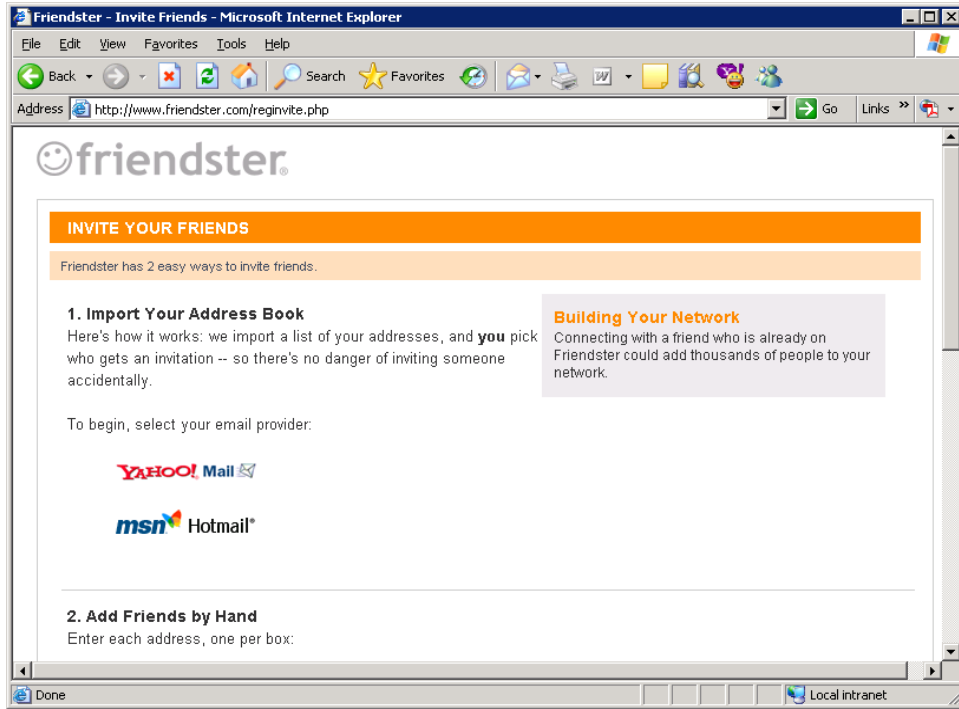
Friendster - Invite Friends - Microsoft Internet Explorer

File Edit View Favorites Tools Help

Back Search Favorites

Address http://www.friendster.com/reginvite.php Go Links

friendster

INVITE YOUR FRIENDS

Friendster has 2 easy ways to invite friends.

1. Import Your Address Book

Here's how it works: we import a list of your addresses, and **you** pick who gets an invitation -- so there's no danger of inviting someone accidentally.

To begin, select your email provider:

YAHOO! Mail

msn Hotmail®

Building Your Network

Connecting with a friend who is already on Friendster could add thousands of people to your network.

2. Add Friends by Hand

Enter each address, one per box:

Done Local intranet